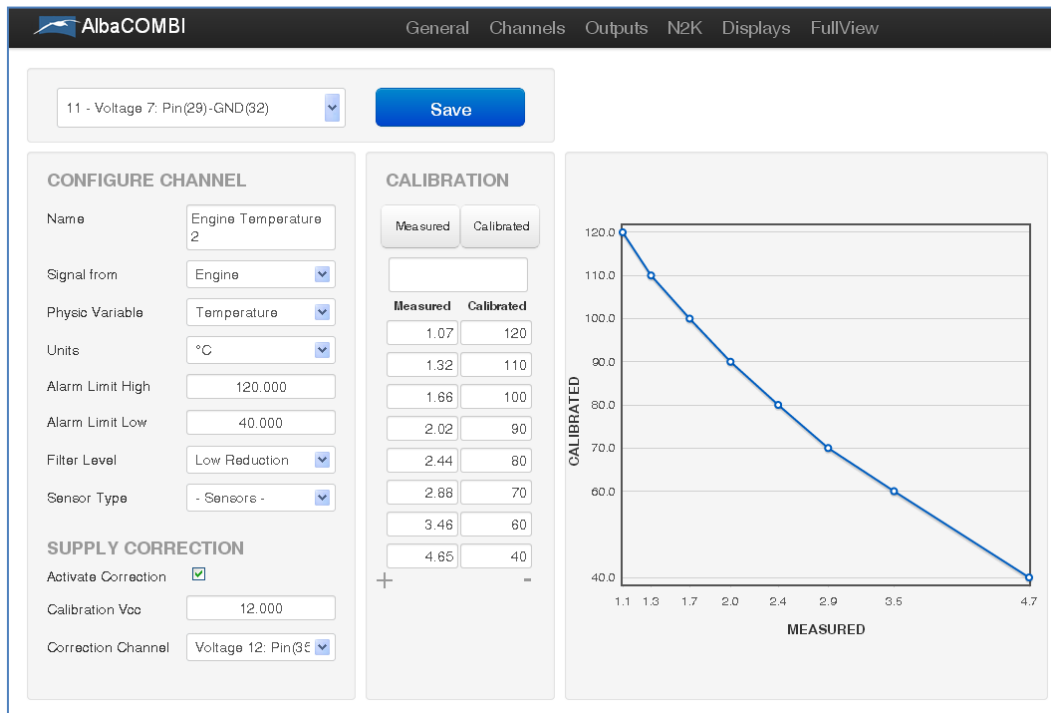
AlbaCOMBI

General Channels Outputs N2K Displays FullView

11 - Voltage 7: Pin(29)-GND(32)

Save

CONFIGURE CHANNEL

Name: Engine Temperature 2

Signal from: Engine

Physic Variable: Temperature

Units: °C

Alarm Limit High: 120.000

Alarm Limit Low: 40.000

Filter Level: Low Reduction

Sensor Type: - Sensors -

SUPPLY CORRECTION

Activate Correction

Calibration Vcc: 12.000

Correction Channel: Voltage 12: Pin(35

CALIBRATION

Measured Calibrated

| Measured | Calibrated |
|---|---|
| 1.07 | 120 |
| 1.32 | 110 |
| 1.66 | 100 |
| 2.02 | 90 |
| 2.44 | 80 |
| 2.88 | 70 |
| 3.46 | 60 |
| 4.65 | 40 |

+ -

CALIBRATED

120.0
110.0
100.0
90.0
80.0
70.0
60.0
40.0

1.1 1.3 1.7 2.0 2.4 2.9 3.5 4.7

MEASURED